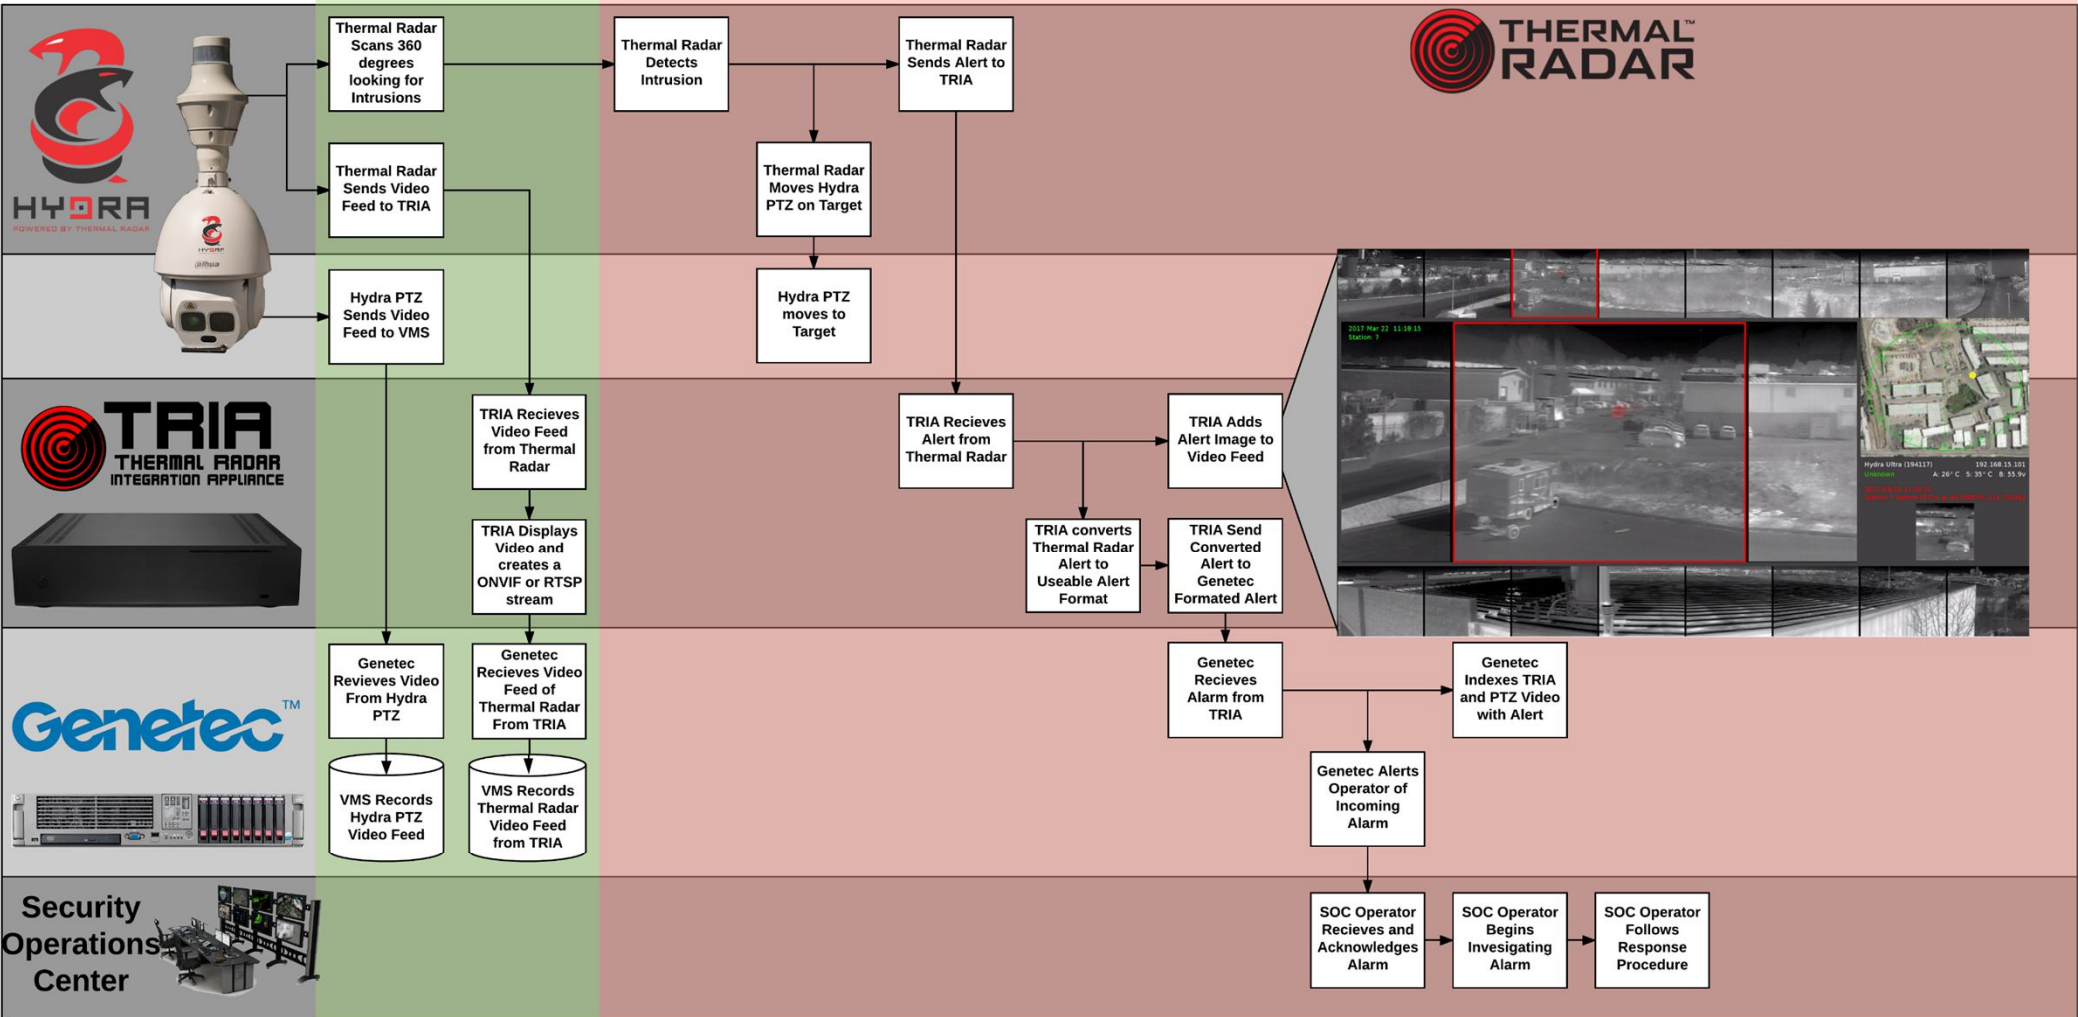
HYDRA
POWERED BY THERMAL RADAR

THERMAL™ RADAR

Thermal Radar Scans 360 degrees looking for Intrusions

Thermal Radar Detects Intrusion

Thermal Radar Sends Alert to TRIA

Thermal Radar Sends Video Feed to TRIA

Thermal Radar Moves Hydra PTZ on Target

Hydra PTZ Sends Video Feed to VMS

Hydra PTZ moves to Target

TRIA
THERMAL RADAR
INTEGRATION APPLIANCE

TRIA Recieves Video Feed from Thermal Radar

TRIA Recieves Alert from Thermal Radar

TRIA Adds Alert Image to Video Feed

TRIA Displays Video and creates a ONVIF or RTSP stream

TRIA converts Thermal Radar Alert to Useable Alert Format

TRIA Send Converted Alert to Genetec Formated Alert

Genetec™

Genetec Revieves Video From Hydra PTZ

Genetec Recieves Video Feed of Thermal Radar From TRIA

Genetec Recieves Alarm from TRIA

Genetec Indexes TRIA and PTZ Video with Alert

VMS Records Hydra PTZ Video Feed

VMS Records Thermal Radar Video Feed from TRIA

Genetec Alerts Operator of Incoming Alarm

Security Operations Center

SOC Operator Recieves and Acknowledges Alarm

SOC Operator Begins Invesigating Alarm

SOC Operator Follows Response Procedure